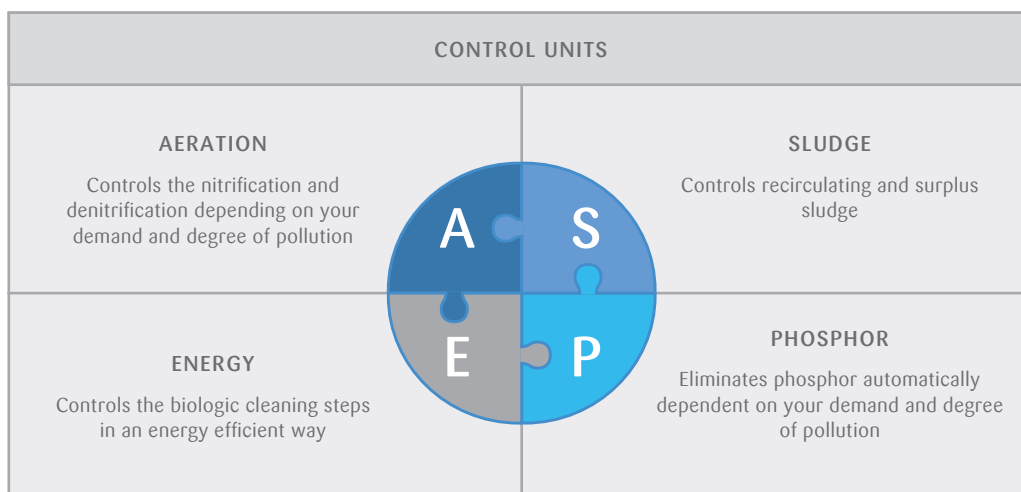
CONTROL UNITS

AERATION

Controls the nitrification and denitrification depending on your demand and degree of pollution

SLUDGE

Controls recirculating and surplus sludge

A

S

E

P

ENERGY

Controls the biologic cleaning steps in an energy efficient way

PHOSPHOR

Eliminates phosphor automatically dependent on your demand and degree of pollution